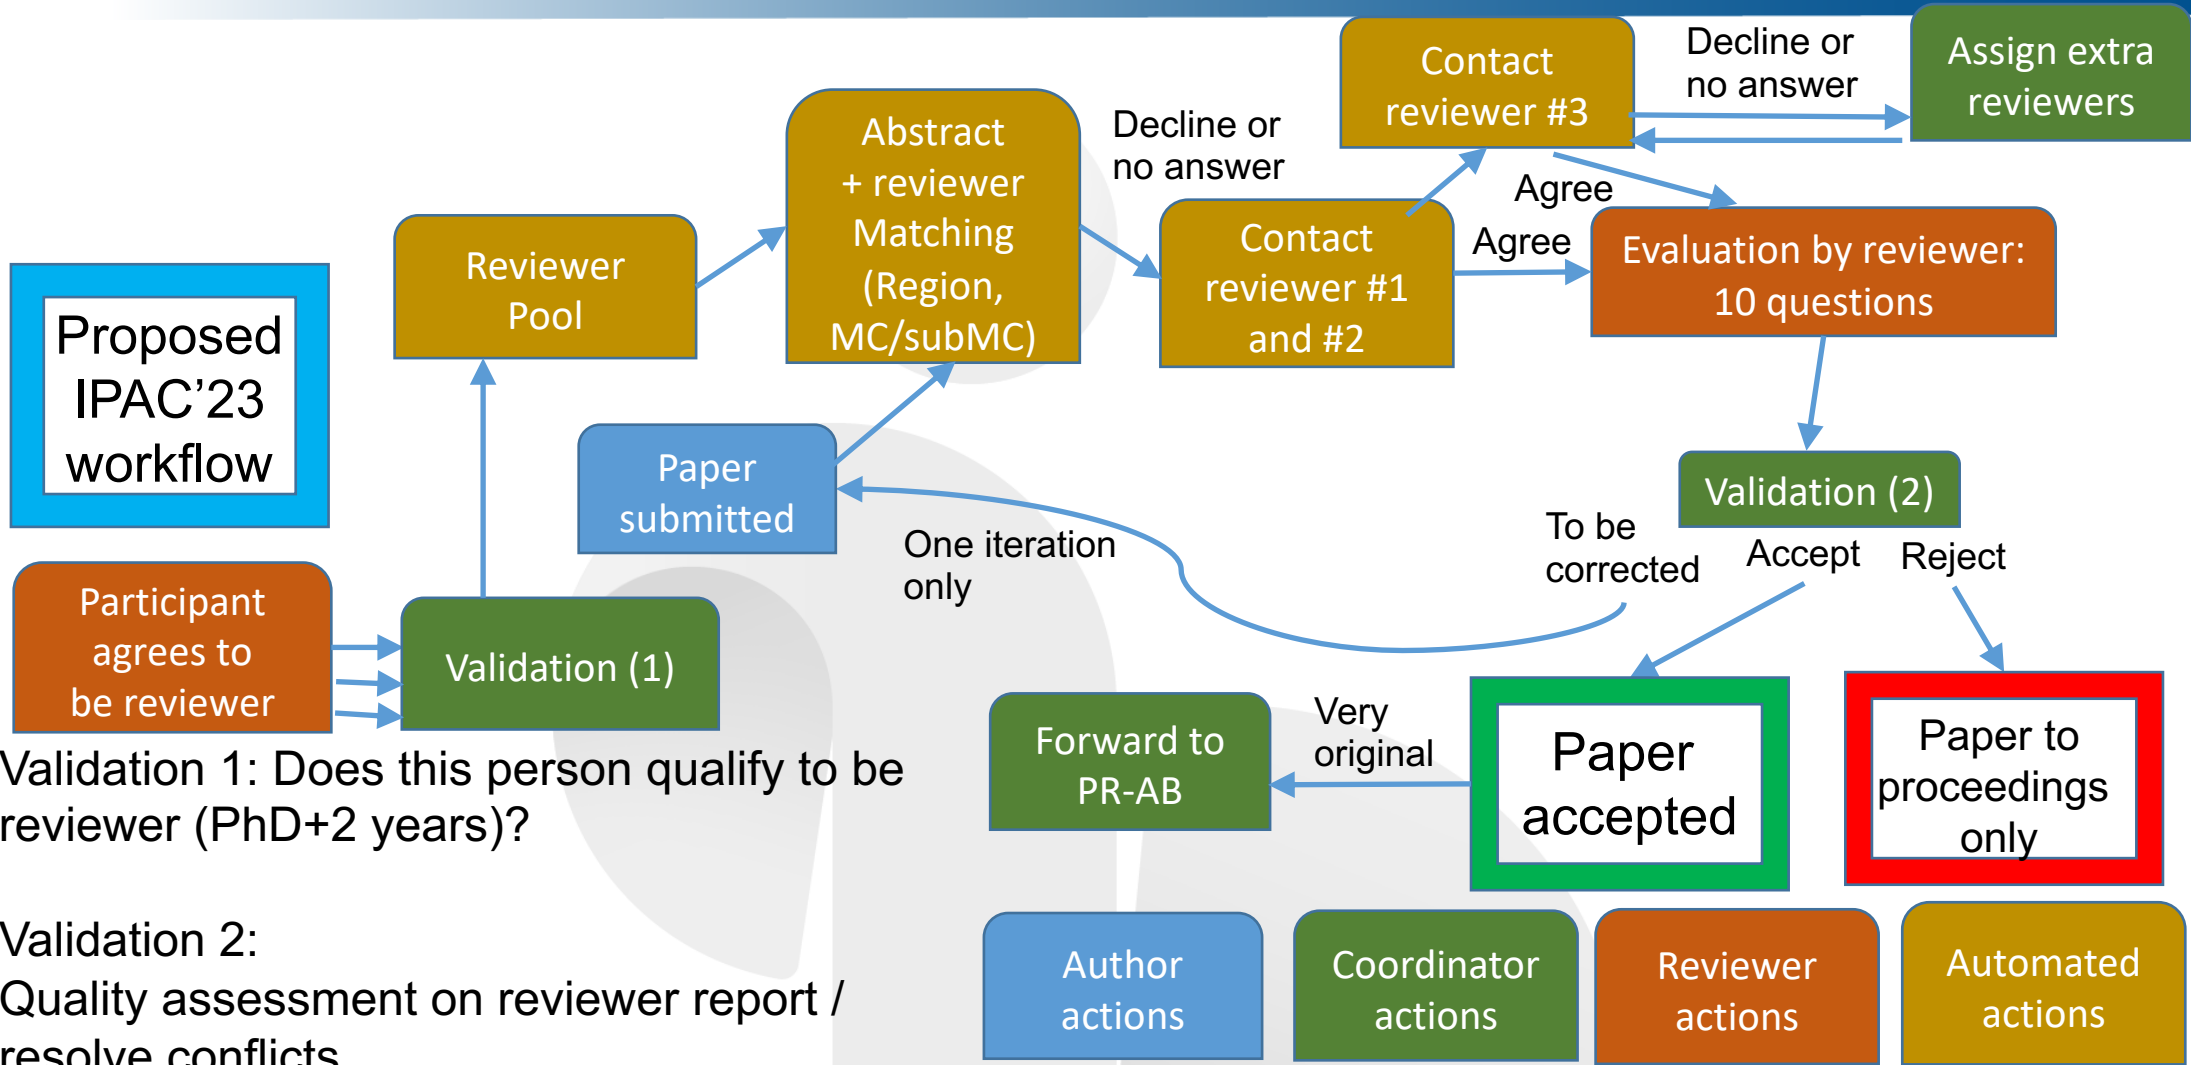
Proposed IPAC’23 workflow

Participant agrees to be reviewer

Validation (1)

Reviewer Pool

Paper submitted

Abstract + reviewer Matching (Region, MC/subMC)

Decline or no answer

Contact reviewer #1 and #2

Contact reviewer #3

Decline or no answer

Assign extra reviewers

Agree

Agree

Evaluation by reviewer: 10 questions

Validation (2)

To be corrected

Accept

Reject

One iteration only

Very original

Forward to PR-AB

Paper accepted

Paper to proceedings only

Validation 1: Does this person qualify to be reviewer (PhD+2 years)?

Validation 2:
Quality assessment on reviewer report / resolve conflicts

Author actions

Coordinator actions

Reviewer actions

Automated actions